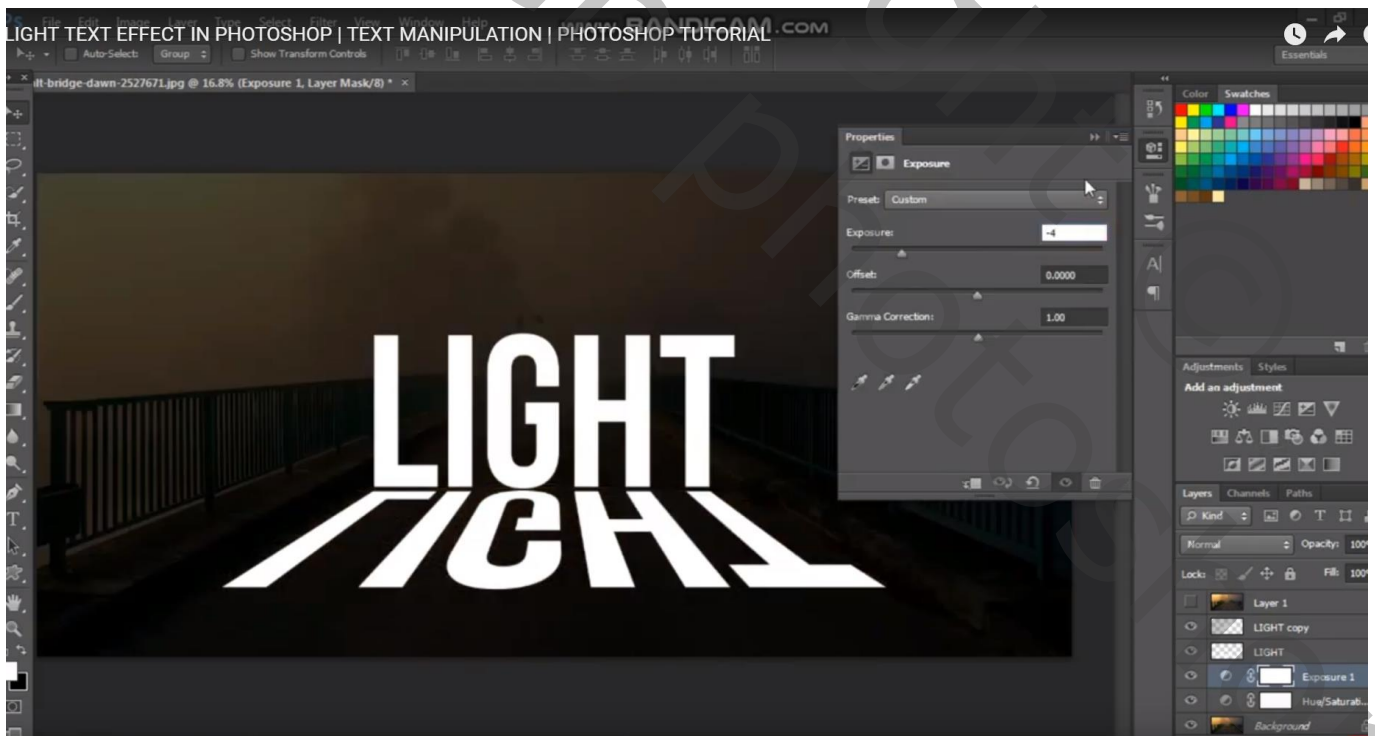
LIGHT TEXT EFFECT IN PHOTOSHOP | TEXT MANIPULATION | PHOTOSHOP TUTORIAL

www.BANDICAM.com

Auto-Select: Group Show Transform Controls

Essentials

lt-bridge-dawn-2527671.jpg @ 16.8% (Exposure 1, Layer Mask/8) * ×

Properties

Exposure

Preset: Custom

Exposure: -4

Offset: 0.0000

Gamma Correction: 1.00

LIGHT

LIGHT

Color Swatches

Adjustments Styles

Add an adjustment

Layers Channels Paths

Kind

Normal Opacity: 100

Lock: Fill: 100

Layer 1

LIGHT copy

LIGHT

Exposure 1

Hue/Saturati...

Background